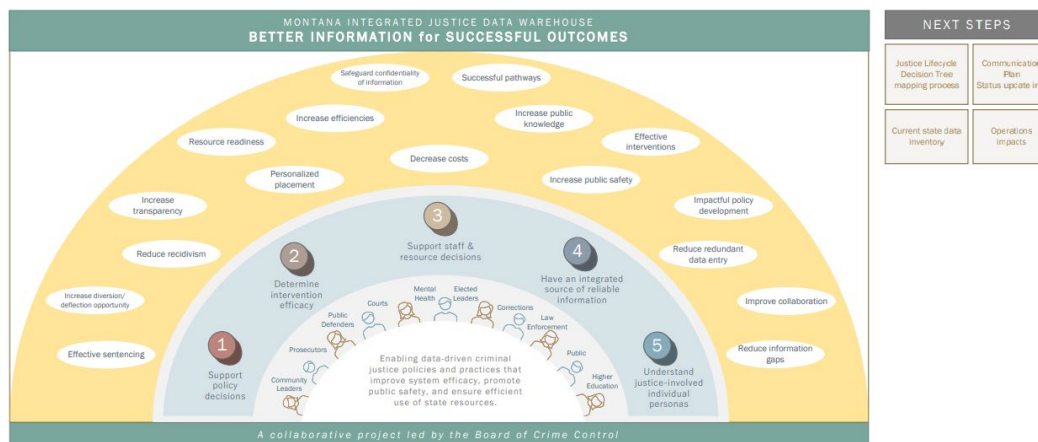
MONTANA INTEGRATED JUSTICE DATA WAREHOUSE
BETTER INFORMATION for SUCCESSFUL OUTCOMES

Safeguard confidentiality of information

Successful pathways

Increase efficiencies

Increase public knowledge

Resource readiness

Effective interventions

Decrease costs

Personalized placement

Increase public safety

Increase transparency

Impactful policy development

Reduce recidivism

Reduce redundant data entry

Increase diversion/ deflection opportunity

Improve collaboration

Effective sentencing

Reduce information gaps

1
Support policy decisions

2
Determine intervention efficacy

3
Support staff & resource decisions

4
Have an integrated source of reliable information

5
Understand justice-involved individual personas

Courts

Mental Health

Elected Leaders

Public Defenders

Corrections

Law Enforcement

Prosecutors

Public

Community Leaders

Higher Education

Enabling data-driven criminal justice policies and practices that improve system efficacy, promote public safety, and ensure efficient use of state resources.

A collaborative project led by the Board of Crime Control

NEXT STEPS

Justice Lifecycle Decision Tree mapping process

Communication Plan Status update i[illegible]

Current state data inventory

Operations impacts